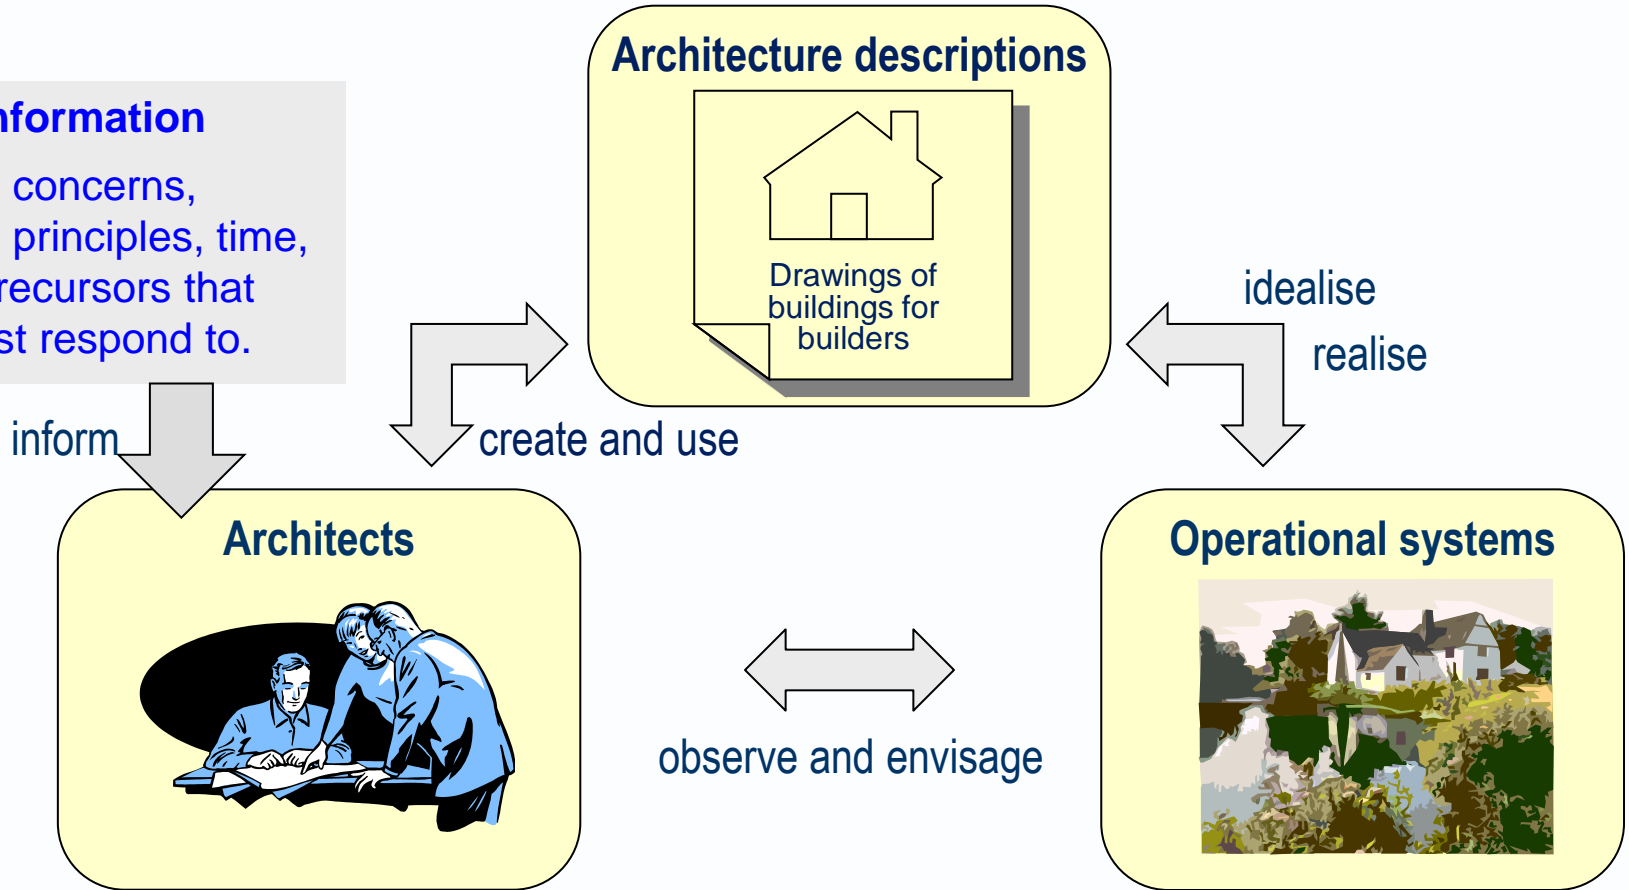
nformation

concerns,
principles, time,
recursors that
st respond to.

Architecture descriptions

Drawings of buildings for builders

idealise

realise

inform

create and use

Architects

Operational systems

observe and envisage